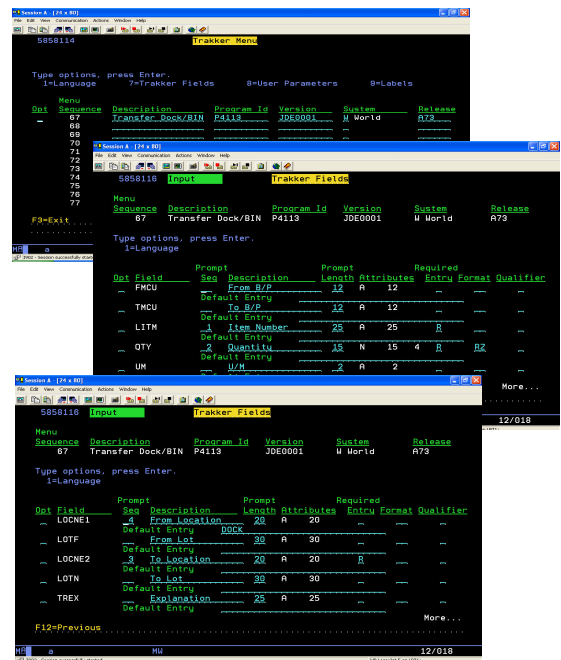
Session A - [24 x 80]
File Edit View Communication Actions Window Help

5858114 Trakker Menu

Type options, press Enter.
1=Language 7=Trakker Fields 8=User Parameters 9=Labels

| Opt | Menu Sequence | Description | Program Id | Version | System | Release |
|---|---|---|---|---|---|---|
| _ | 67 | Transfer Dock/BIN | P4113 | JDE0001 | W World | A73 |
| | 68 | | | | | |
| | 69 | | | | | |
| | 70 | | | | | |
| | 71 | | | | | |
| | 72 | | | | | |
| | 73 | | | | | |
| | 74 | | | | | |
| | 75 | | | | | |
| | 76 | | | | | |
| | 77 | | | | | |

F3=Exit

MA a
Session successfully start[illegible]

Session A - [24 x 80]
File Edit View Communication Actions Window Help

5858116 Input Trakker Fields

| Menu Sequence | Description | Program Id | Version | System | Release |
|---|---|---|---|---|---|
| 67 | Transfer Dock/BIN | P4113 | JDE0001 | W World | A73 |

Type options, press Enter.
1=Language

| Opt | Field | Prompt Seq | Description | Prompt Length | Attributes | Required Entry | Format | Qualifier |
|---|---|---|---|---|---|---|---|---|
| _ | FMCU | _ | From B/P | 12 | A 12 | _ | | |
| | | | Default Entry | | | | | |
| _ | TMCU | _ | To B/P | 12 | A 12 | _ | | |
| | | | Default Entry | | | | | |
| _ | LITM | 1 | Item Number | 25 | A 25 | R | | |
| | | | Default Entry | | | | | |
| _ | QTY | 2 | Quantity | 15 | N 15 4 | R | AZ | |
| | | | Default Entry | | | | | |
| _ | UM | | U/M | 2 | A 2 | | | |

More...
12/018

Session A - [24 x 80]
File Edit View Communication Actions Window Help

5858116 Input Trakker Fields

| Menu Sequence | Description | Program Id | Version | System | Release |
|---|---|---|---|---|---|
| 67 | Transfer Dock/BIN | P4113 | JDE0001 | W World | A73 |

Type options, press Enter.
1=Language

| Opt | Field | Prompt Seq | Description | Prompt Length | Attributes | Required Entry | Format | Qualifier |
|---|---|---|---|---|---|---|---|---|
| _ | LOCNE1 | 4 | From Location | 20 | A 20 | _ | | |
| | | | Default Entry DOCK | | | | | |
| _ | LOTF | _ | From Lot | 30 | A 30 | _ | | |
| | | | Default Entry | | | | | |
| _ | LOCNE2 | 3 | To Location | 20 | A 20 | R | | |
| | | | Default Entry | | | | | |
| _ | LOTN | _ | To Lot | 30 | A 30 | _ | | |
| | | | Default Entry | | | | | |
| _ | TREX | _ | Explanation | 25 | A 25 | _ | | |
| | | | Default Entry | | | | | |

More...
F12=Previous

MA a MW 12/018
Session successfully started